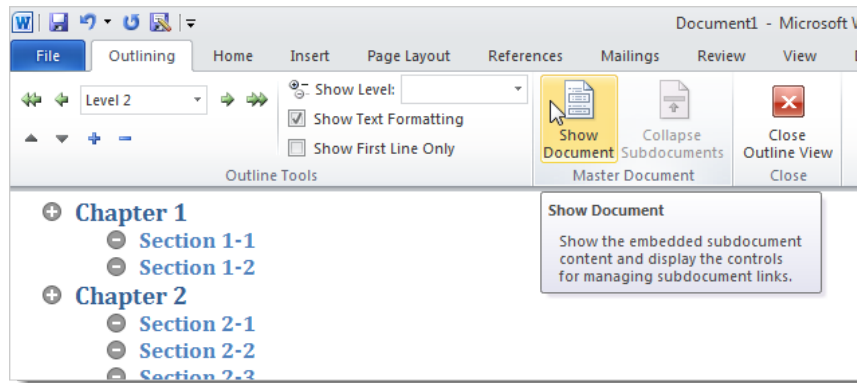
Document1 - Microsoft W

File | Outlining | Home | Insert | Page Layout | References | Mailings | Review | View

Level 2

Show Level:

Show Text Formatting

Show First Line Only

Outline Tools

Show Document

Collapse Subdocuments

Master Document

Close Outline View

Close

Show Document

Show the embedded subdocument content and display the controls for managing subdocument links.

Chapter 1

Section 1-1

Section 1-2

Chapter 2

Section 2-1

Section 2-2

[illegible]